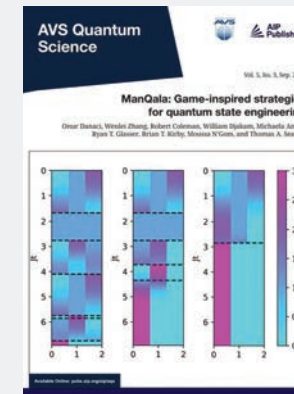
AVS Quantum Science

AIP Publish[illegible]

Vol. 3, Iss. 3, Sep. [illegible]

ManQala: Game-inspired strategi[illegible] for quantum state engineeri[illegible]

Omar Danaci, Wenlei Zhang, Robert Coleman, William Djakam, Michaela Am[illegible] Ryan T. Glasser, Brian T. Kirby, Moussa N'Gom, and Thomas A. Sea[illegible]

0
1
2
3
4
5
6
0 1 2

0
1
2
3
4
5
6
0 1 2

0
1
2
3
4
5
6
0 1 2

Available Online: pubs.aip.org/aip/aqs